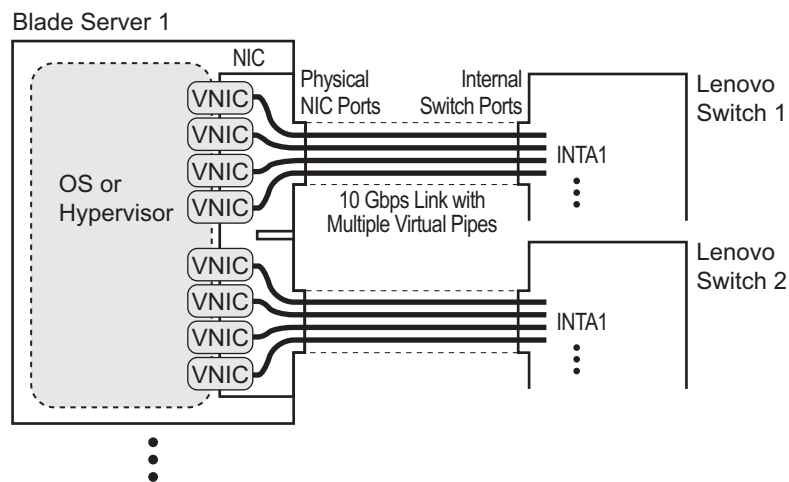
Blade Server 1

NIC

OS or Hypervisor

VNIC
VNIC
VNIC
VNIC
VNIC
VNIC
VNIC
VNIC

Physical NIC Ports

Internal Switch Ports

INTA1

10 Gbps Link with Multiple Virtual Pipes

INTA1

Lenovo Switch 1

Lenovo Switch 2